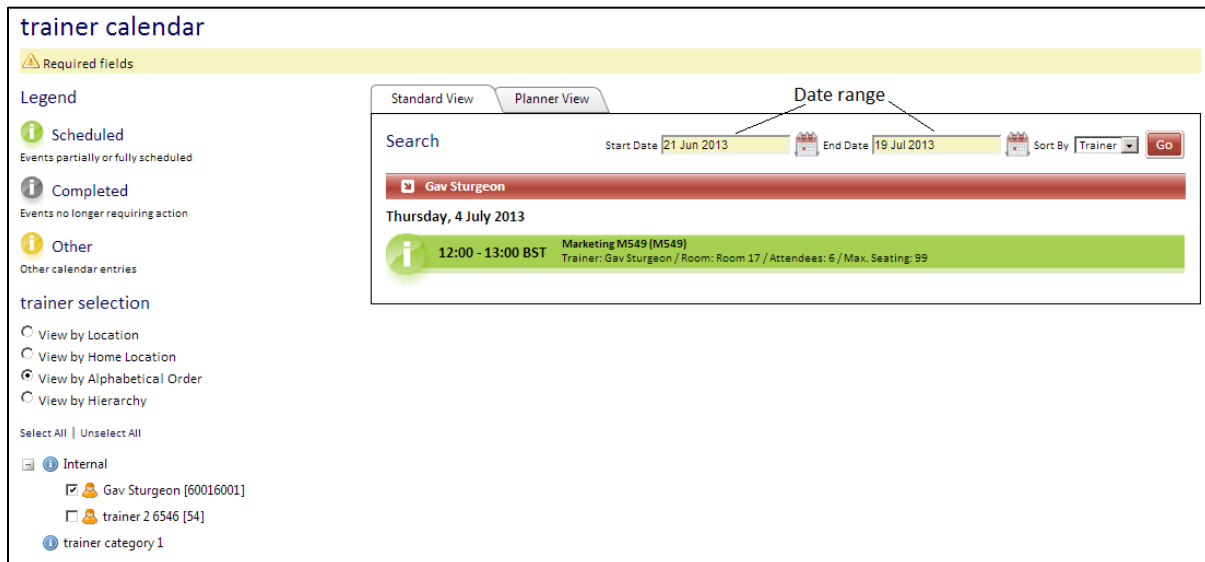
trainer calendar

Required fields

Legend

Scheduled
Events partially or fully scheduled

Completed
Events no longer requiring action

Other
Other calendar entries

trainer selection

View by Location
View by Home Location
View by Alphabetical Order
View by Hierarchy

Select All | Unselect All

Internal
Gav Sturgeon [60016001]
trainer 2 6546 [54]
trainer category 1

Standard View | Planner View

Date range

Search

Start Date 21 Jun 2013 End Date 19 Jul 2013 Sort By Trainer Go

Gav Sturgeon

Thursday, 4 July 2013

12:00 - 13:00 BST
Marketing M549 (M549)
Trainer: Gav Sturgeon / Room: Room 17 / Attendees: 6 / Max. Seating: 99